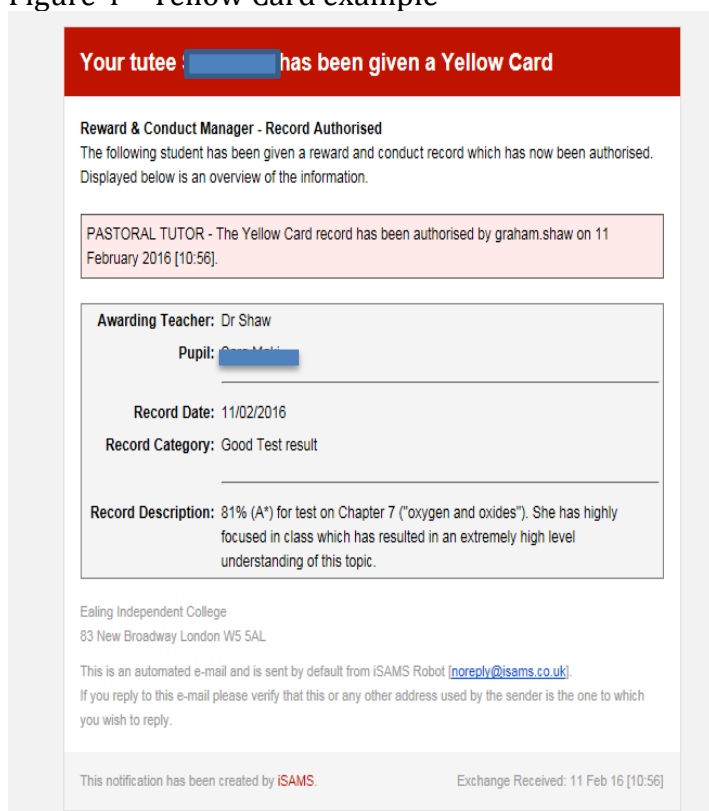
Figure 1 – Yellow Card example

Your tutee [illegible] has been given a Yellow Card

Reward & Conduct Manager - Record Authorised
The following student has been given a reward and conduct record which has now been authorised. Displayed below is an overview of the information.

PASTORAL TUTOR - The Yellow Card record has been authorised by graham.shaw on 11 February 2016 [10:56].

Awarding Teacher: Dr Shaw
Pupil: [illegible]

Record Date: 11/02/2016
Record Category: Good Test result

Record Description: 81% (A*) for test on Chapter 7 ("oxygen and oxides"). She has highly focused in class which has resulted in an extremely high level understanding of this topic.

Ealing Independent College
83 New Broadway London W5 5AL

This is an automated e-mail and is sent by default from iSAMS Robot [noreply@isams.co.uk].
If you reply to this e-mail please verify that this or any other address used by the sender is the one to which you wish to reply.

This notification has been created by iSAMS.

Exchange Received: 11 Feb 16 [10:56]